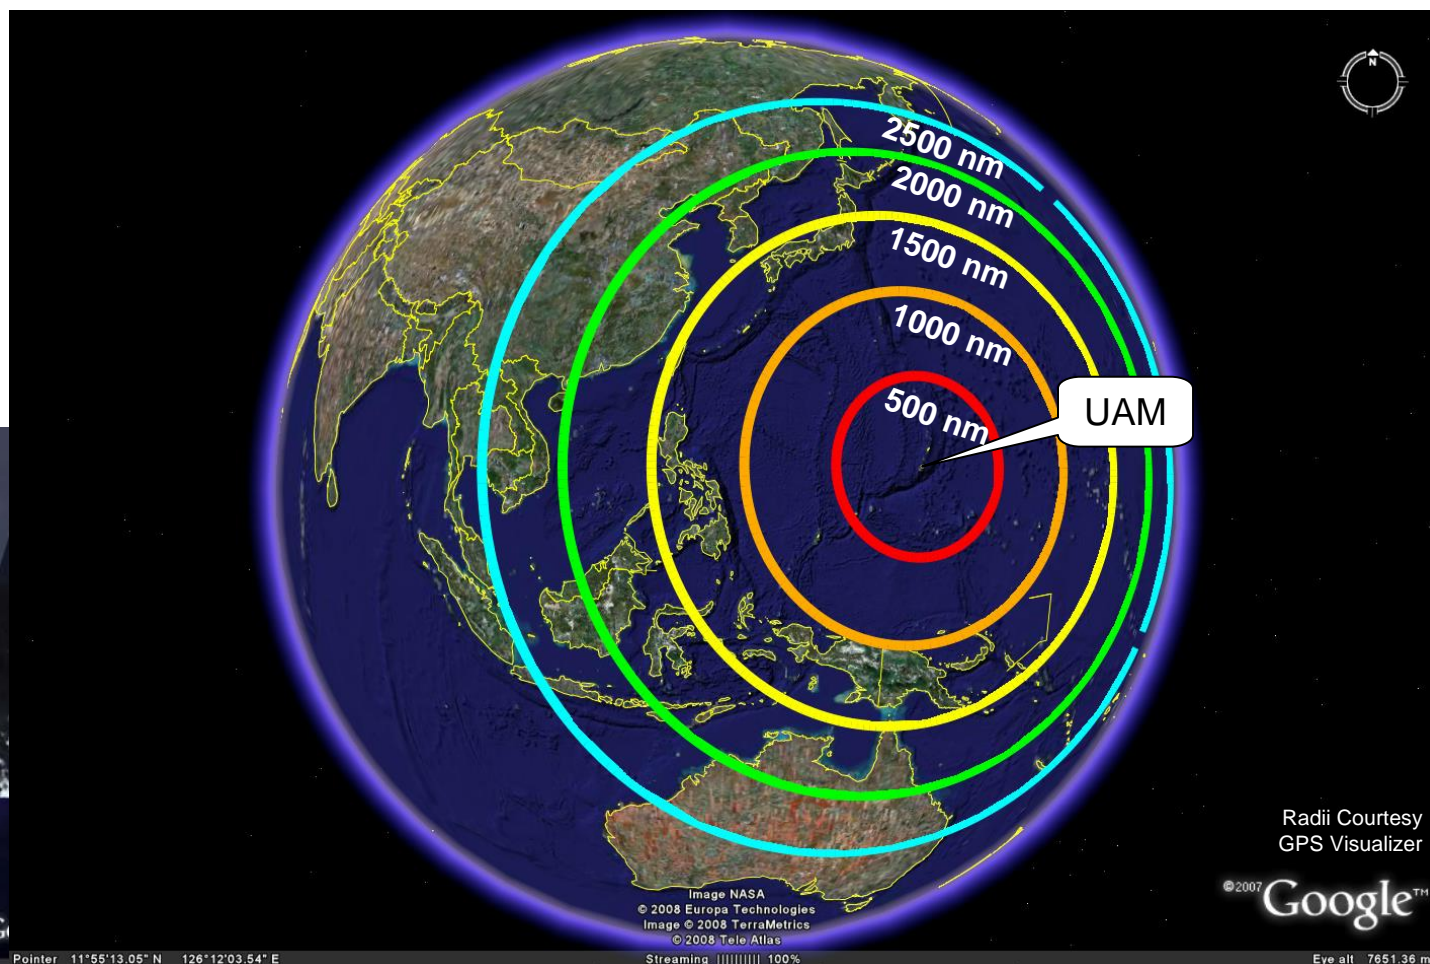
N

2500 nm
2000 nm
1500 nm
1000 nm
500 nm

UAM

Radii Courtesy
GPS Visualizer

©2007 Google™

Image NASA
© 2008 Europa Technologies
Image © 2008 TerraMetrics
© 2008 Tele Atlas

Pointer 11°55'13.05" N 126°12'03.54" E

Streaming ||||||||| 100%

Eye alt 7651.36 m